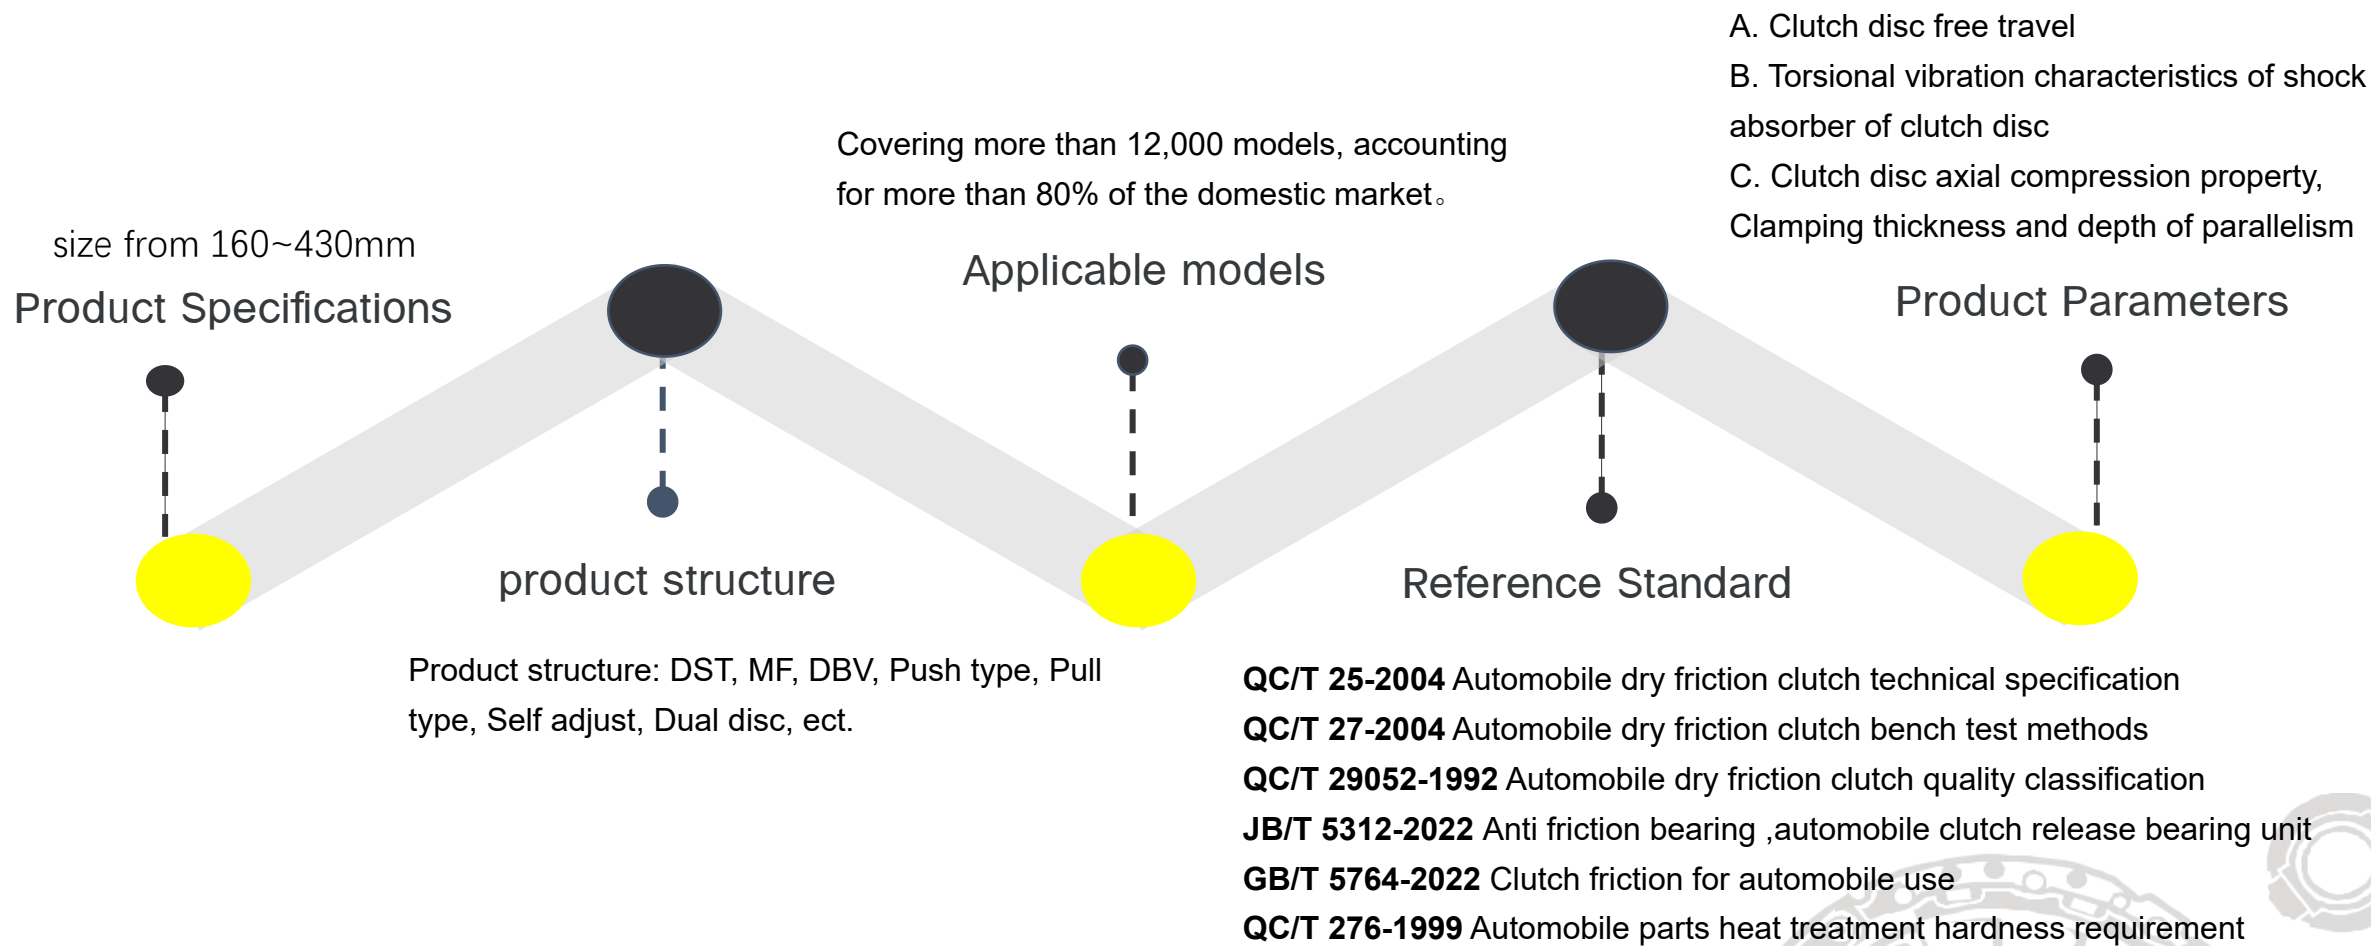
A. Clutch disc free travel
B. Torsional vibration characteristics of shock absorber of clutch disc
C. Clutch disc axial compression property, Clamping thickness and depth of parallelism

Covering more than 12,000 models, accounting for more than 80% of the domestic market。

size from 160~430mm
Product Specifications

Applicable models

Product Parameters

product structure

Reference Standard

Product structure: DST, MF, DBV, Push type, Pull type, Self adjust, Dual disc, ect.

**QC/T 25-2004** Automobile dry friction clutch technical specification
**QC/T 27-2004** Automobile dry friction clutch bench test methods
**QC/T 29052-1992** Automobile dry friction clutch quality classification
**JB/T 5312-2022** Anti friction bearing ,automobile clutch release bearing unit
**GB/T 5764-2022** Clutch friction for automobile use
**QC/T 276-1999** Automobile parts heat treatment hardness requirement